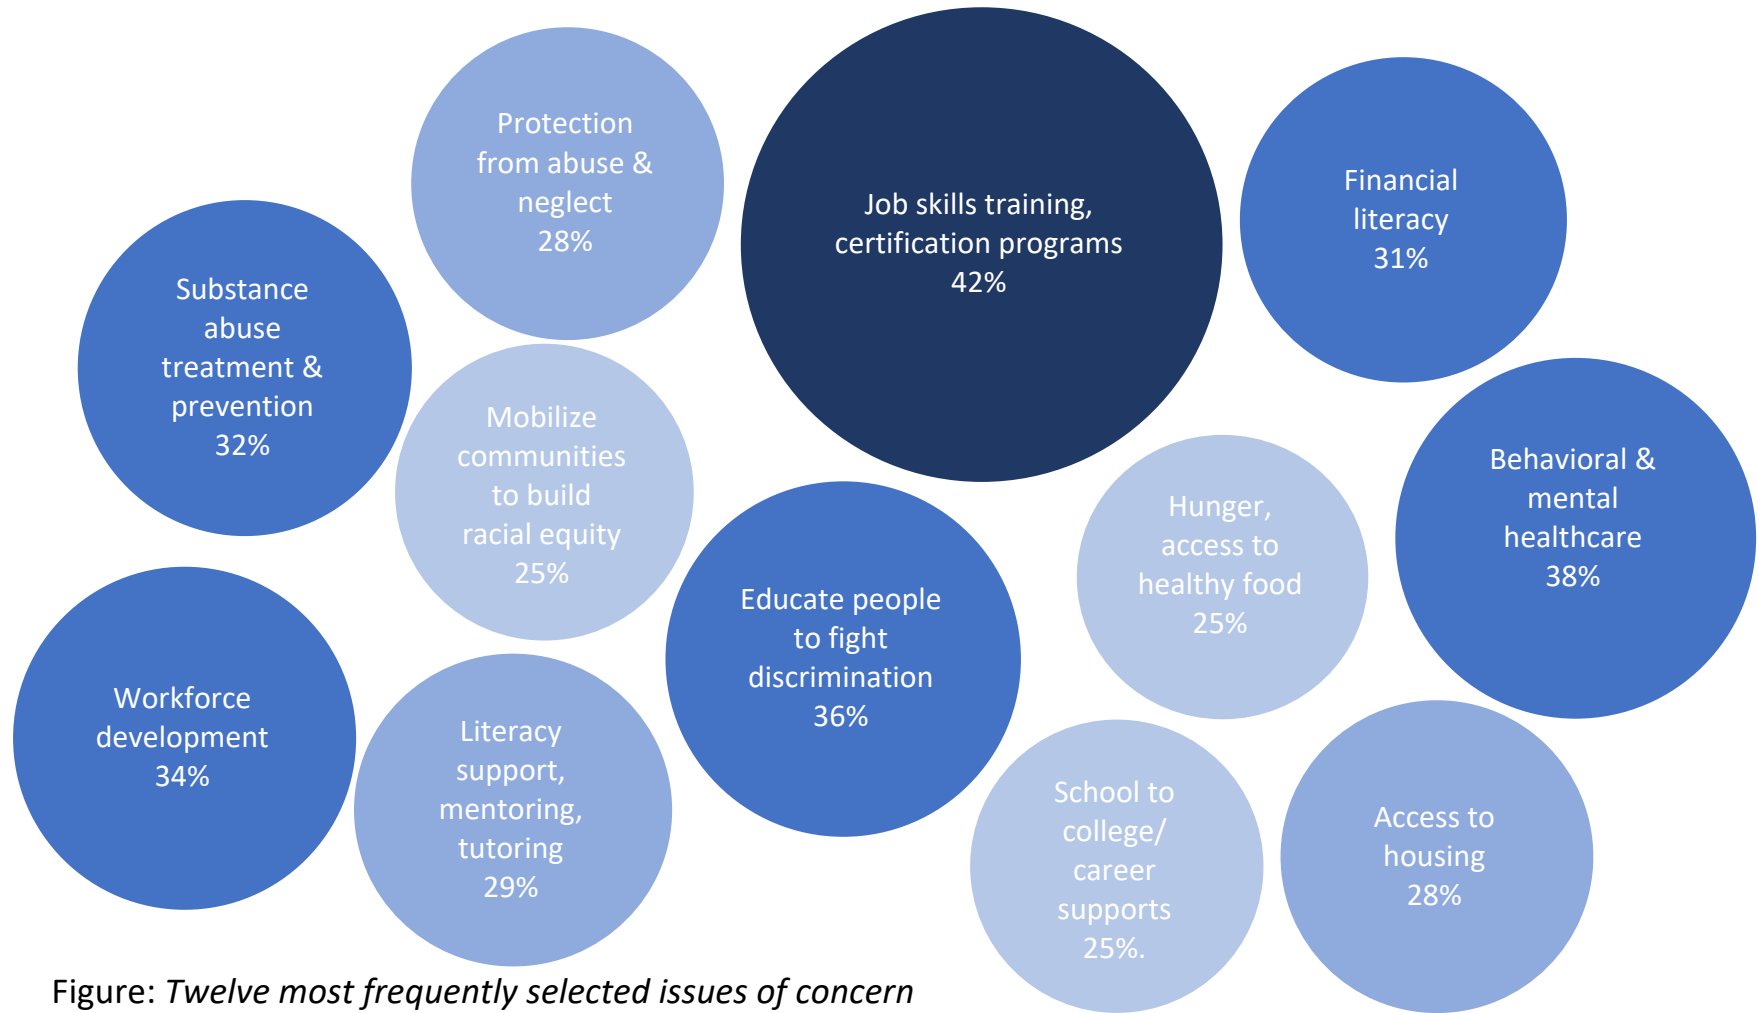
Protection from abuse & neglect
28%

Job skills training, certification programs
42%

Financial literacy
31%

Substance abuse treatment & prevention
32%

Mobilize communities to build racial equity
25%

Behavioral & mental healthcare
38%

Hunger, access to healthy food
25%

Educate people to fight discrimination
36%

Workforce development
34%

Literacy support, mentoring, tutoring
29%

School to college/ career supports
25%.

Access to housing
28%

Figure: *Twelve most frequently selected issues of concern*